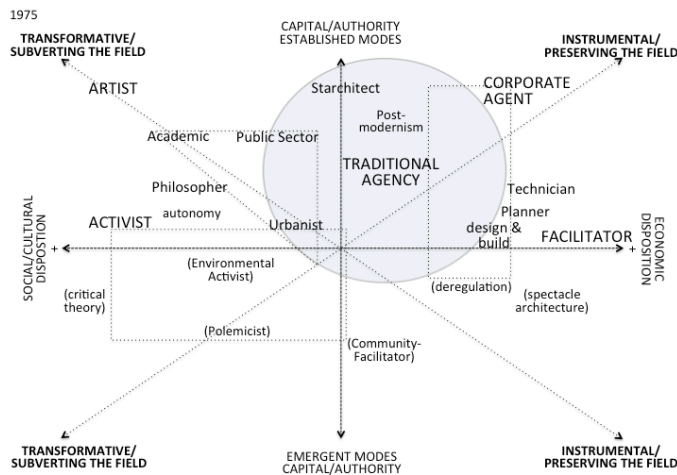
1975

TRANSFORMATIVE/ SUBVERTING THE FIELD

CAPITAL/AUTHORITY ESTABLISHED MODES

INSTRUMENTAL/ PRESERVING THE FIELD

ARTIST

Starchitect

CORPORATE AGENT

Post-modernism

Academic

Public Sector

TRADITIONAL AGENCY

Philosopher

Technician

autonomy

ACTIVIST

Urbanist

Planner

design & build

SOCIAL/CULTURAL DISPOSTION

- +

FACILITATOR

+ ECONOMIC DISPOSITION

(Environmental Activist)

(critical theory)

(deregulation)

(spectacle architecture)

(Polemicist)

(Community-Facilitator)

TRANSFORMATIVE/ SUBVERTING THE FIELD

EMERGENT MODES CAPITAL/AUTHORITY

INSTRUMENTAL/ PRESERVING THE FIELD